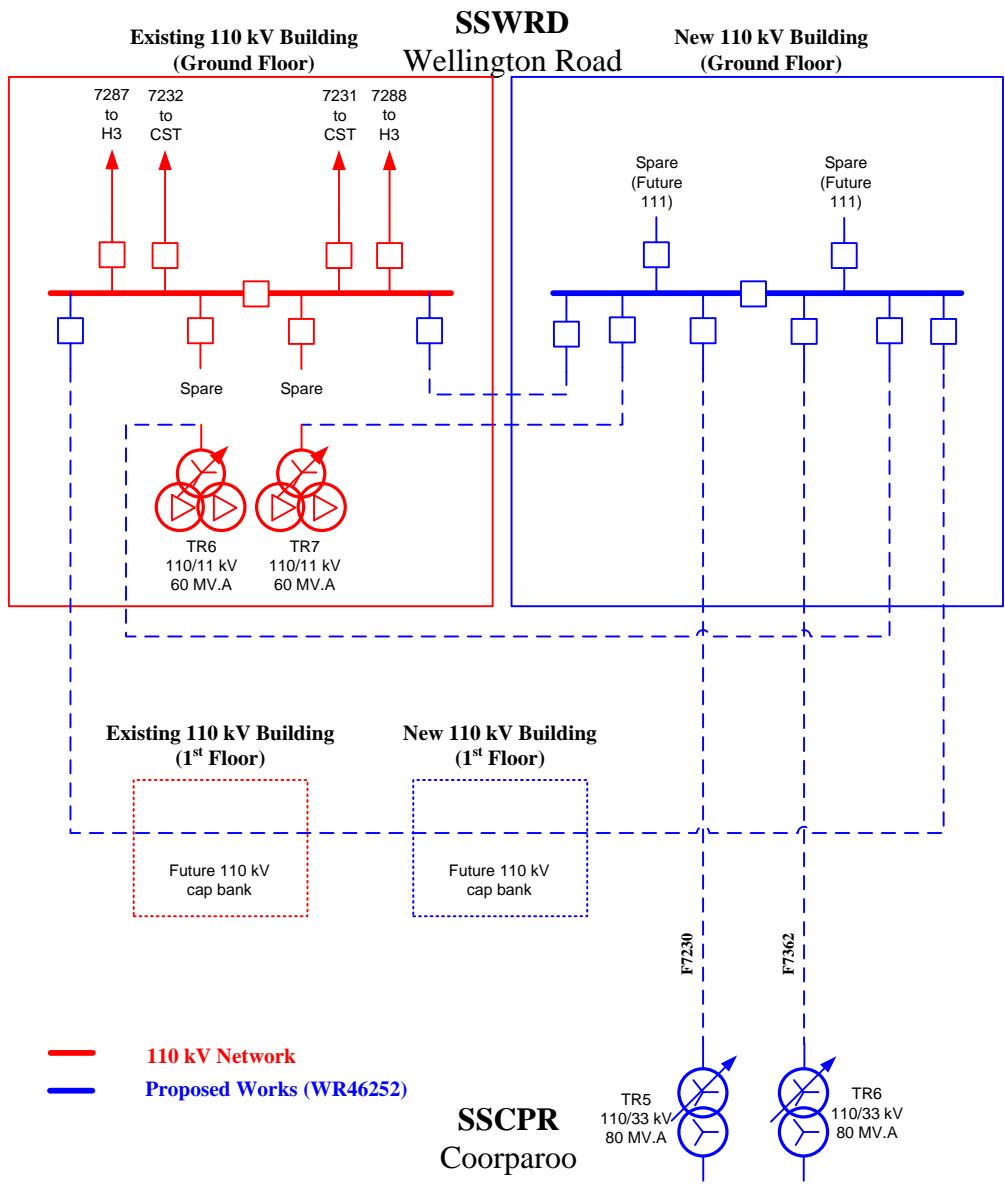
SSWRD
Wellington Road

Existing 110 kV Building
(Ground Floor)

New 110 kV Building
(Ground Floor)

7287 to H3

7232 to CST

7231 to CST

7288 to H3

Spare (Future 111)

Spare (Future 111)

Spare

Spare

TR6
110/11 kV
60 MV.A

TR7
110/11 kV
60 MV.A

Existing 110 kV Building
(1$^{st}$ Floor)

New 110 kV Building
(1$^{st}$ Floor)

Future 110 kV cap bank

Future 110 kV cap bank

F7230

F7362

110 kV Network

Proposed Works (WR46252)

TR5
110/33 kV
80 MV.A

TR6
110/33 kV
80 MV.A

SSCPR
Coorparoo